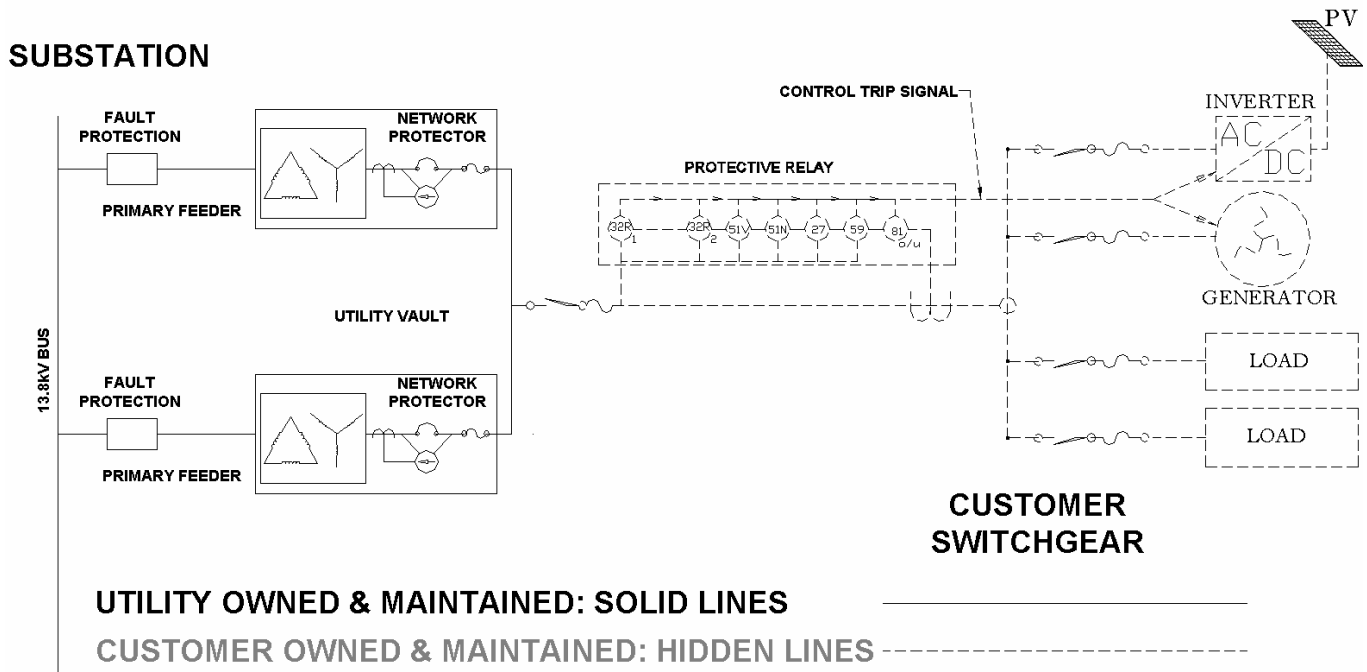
SUBSTATION

PV

CONTROL TRIP SIGNAL

INVERTER

AC

DC

FAULT PROTECTION

NETWORK PROTECTOR

PROTECTIVE RELAY

PRIMARY FEEDER

32R 1

32R 2

51V

51N

27

59

81 o/u

GENERATOR

UTILITY VAULT

13.8KV BUS

LOAD

FAULT PROTECTION

NETWORK PROTECTOR

LOAD

PRIMARY FEEDER

CUSTOMER SWITCHGEAR

UTILITY OWNED & MAINTAINED: SOLID LINES

CUSTOMER OWNED & MAINTAINED: HIDDEN LINES